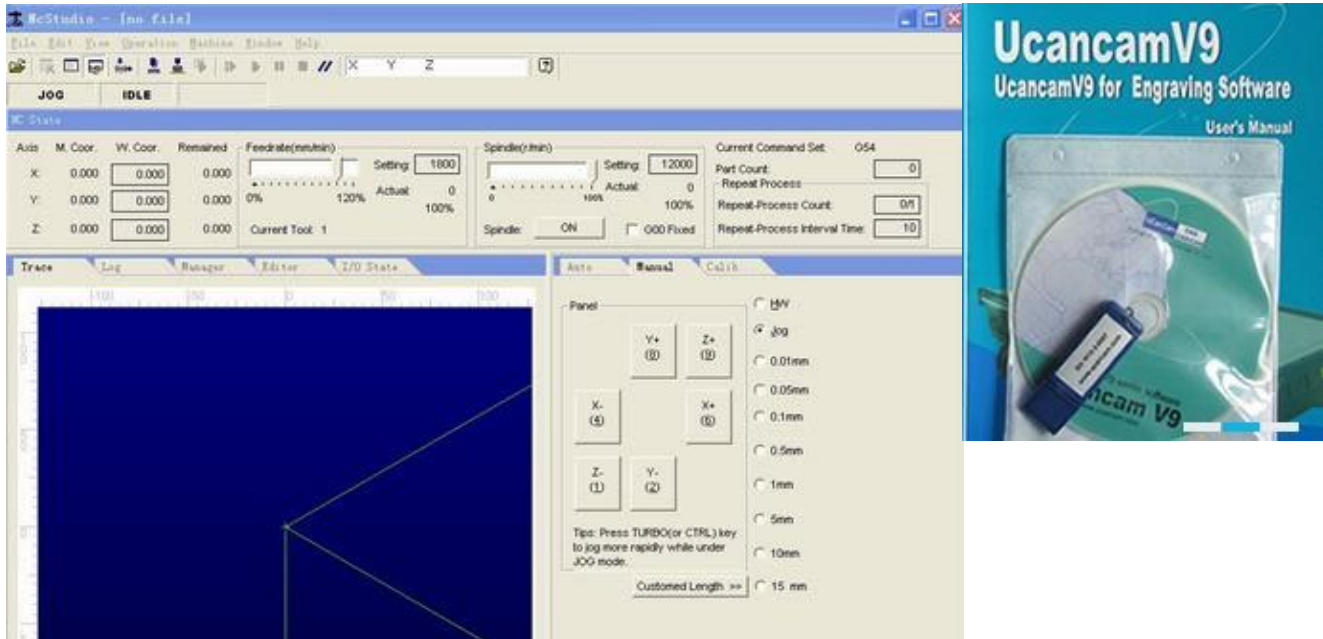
NcStudio - [no file]

File Edit View Operation Machine Window Help

X Y Z

JOG IDLE

NC State

Axis M. Coor. W. Coor. Remained
X: 0.000 0.000 0.000
Y: 0.000 0.000 0.000
Z: 0.000 0.000 0.000

Feedrate(mm/min)
Setting: 1800
Actual: 0
0% 120% 100%
Current Tool: 1

Spindle(r/min)
Setting: 12000
Actual: 0
0 100% 100%
Spindle: ON G00 Fixed

Current Command Set: G54
Part Count: 0
Repeat Process
Repeat-Process Count: 0/1
Repeat-Process Interval Time: 10

Trace Log Manager Editor I/O State

Auto Manual Calib

Panel
Y+ (8)
Z+ (9)
X- (4)
X+ (6)
Z- (1)
Y- (2)

Tips: Press TURBO(or CTRL) key to jog more rapidly while under JOG mode.

Customed Length >>

H/W
Jog
0.01mm
0.05mm
0.1mm
0.5mm
1mm
5mm
10mm
15 mm

UcancamV9
UcancamV9 for Engraving Software
User's Manual
Ucancam V9